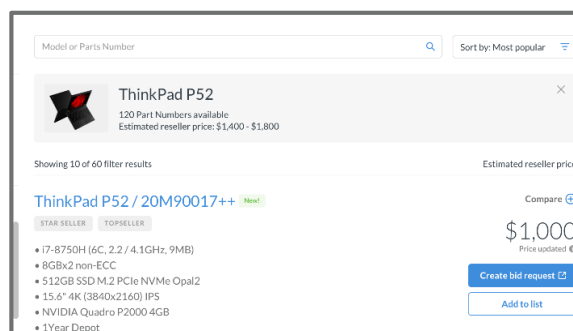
Model or Parts Number

Sort by: Most popular

ThinkPad P52

120 Part Numbers available
Estimated reseller price: $1,400 - $1,800

Showing 10 of 60 filter results

Estimated reseller pric

ThinkPad P52 / 20M90017++ New!

STAR SELLER TOPSELLER

Compare

$1,000

Price updated

• i7-8750H (6C, 2.2 / 4.1GHz, 9MB)
• 8GBx2 non-ECC
• 512GB SSD M.2 PCIe NVMe Opal2
• 15.6" 4K (3840x2160) IPS
• NVIDIA Quadro P2000 4GB
• 1Year Depot

Create bid request

Add to list